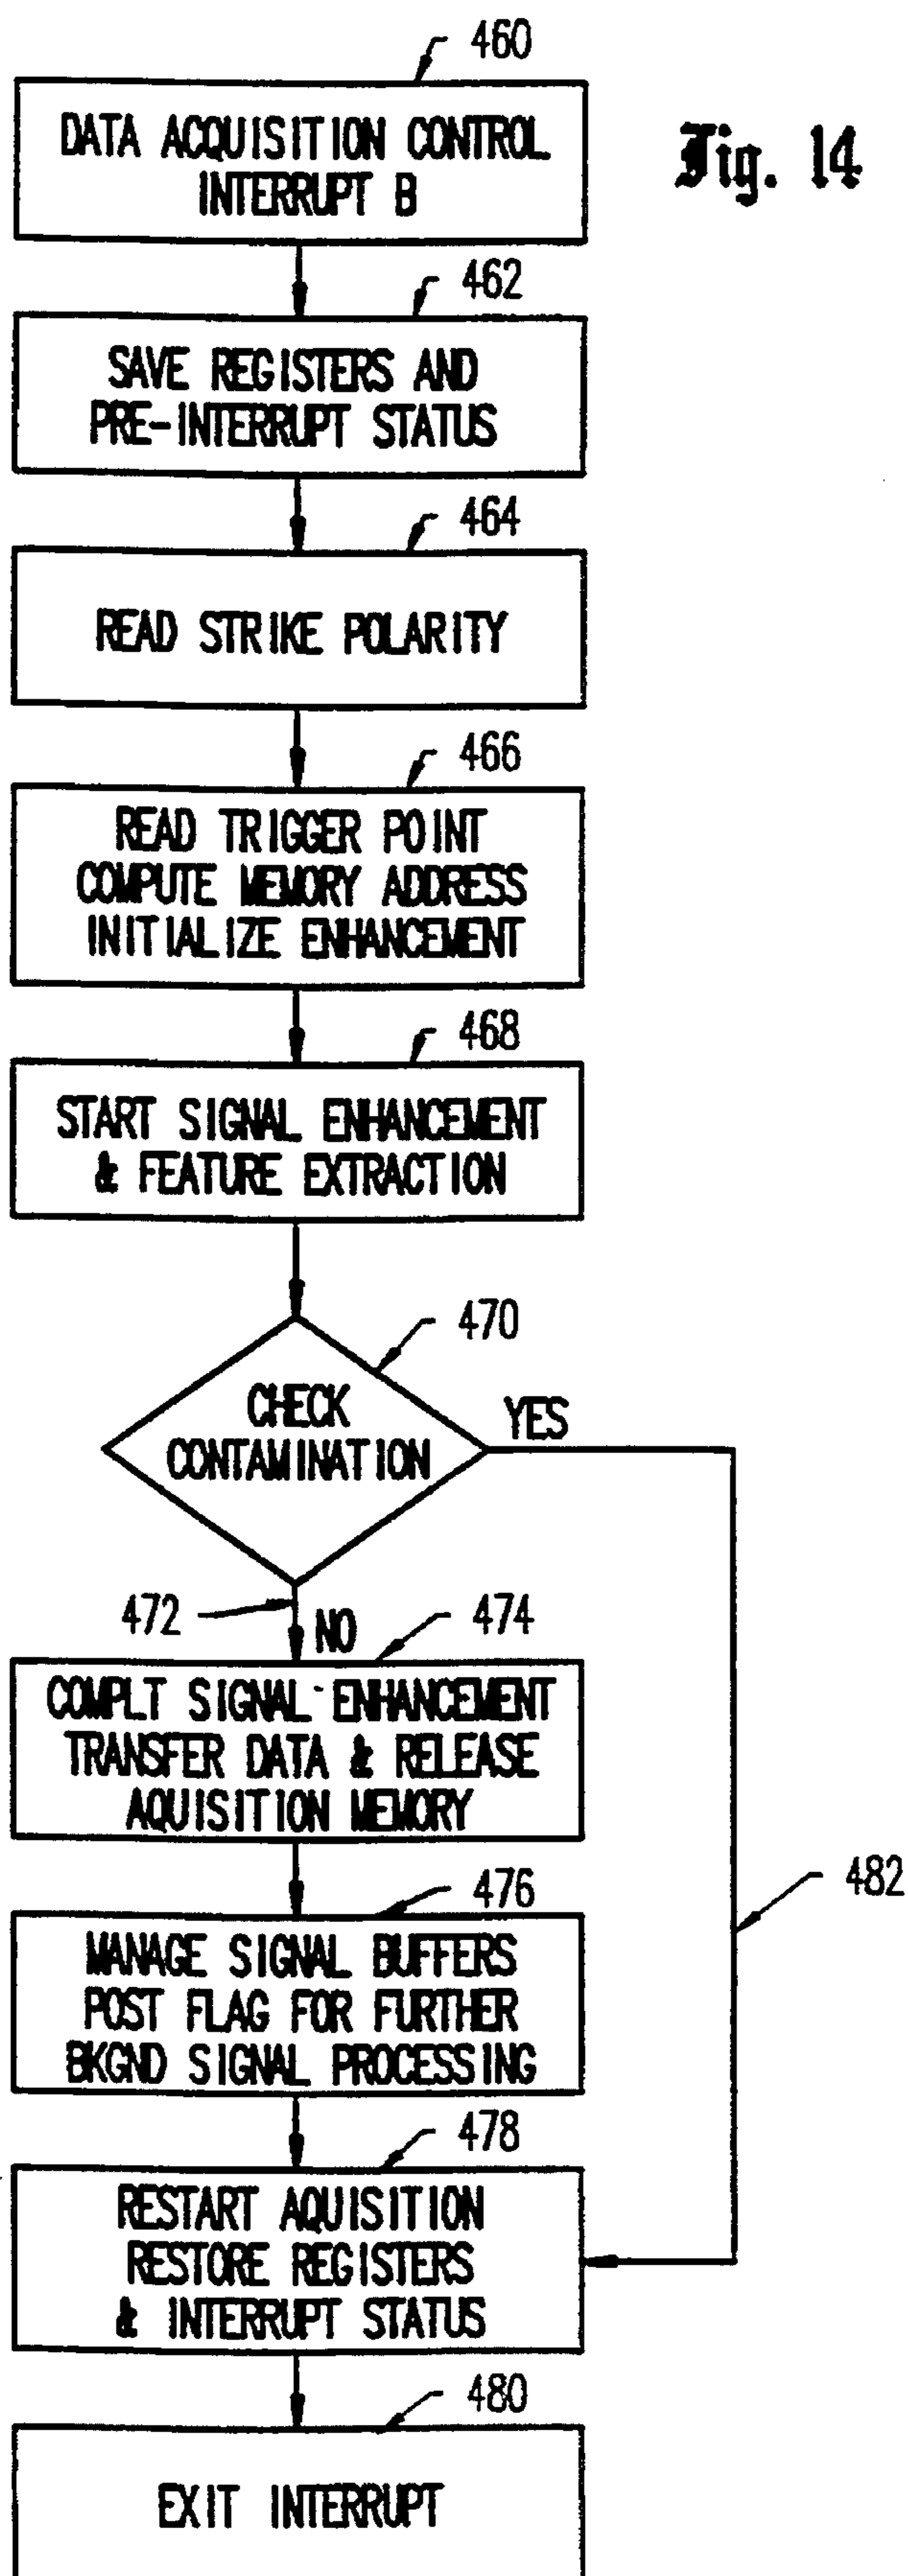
460

DATA ACQUISITION CONTROL INTERRUPT B

Fig. 14

462

SAVE REGISTERS AND PRE-INTERRUPT STATUS

464

READ STRIKE POLARITY

466

READ TRIGGER POINT COMPUTE MEMORY ADDRESS INITIALIZE ENHANCEMENT

468

START SIGNAL ENHANCEMENT & FEATURE EXTRACTION

470

CHECK CONTAMINATION

YES

472

NO

474

COMPLT SIGNAL ENHANCEMENT TRANSFER DATA & RELEASE AQUISITION MEMORY

482

476

MANAGE SIGNAL BUFFERS POST FLAG FOR FURTHER BKGND SIGNAL PROCESSING

478

RESTART AQUISITION RESTORE REGISTERS & INTERRUPT STATUS

480

EXIT INTERRUPT